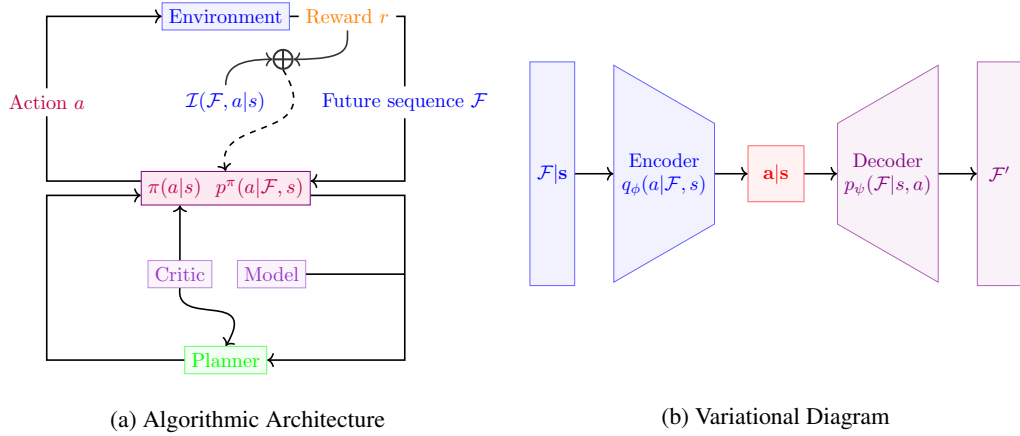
Environment

Reward $r$

$\oplus$

Action $a$

$\mathcal{I}(\mathcal{F}, a|s)$

Future sequence $\mathcal{F}$

$\pi(a|s)$ $p^{\pi}(a|\mathcal{F}, s)$

Critic

Model

Planner

(a) Algorithmic Architecture

$\mathcal{F}|\mathbf{s}$

Encoder $q_{\phi}(a|\mathcal{F}, s)$

$\mathbf{a}|\mathbf{s}$

Decoder $p_{\psi}(\mathcal{F}|s, a)$

$\mathcal{F}'$

(b) Variational Diagram